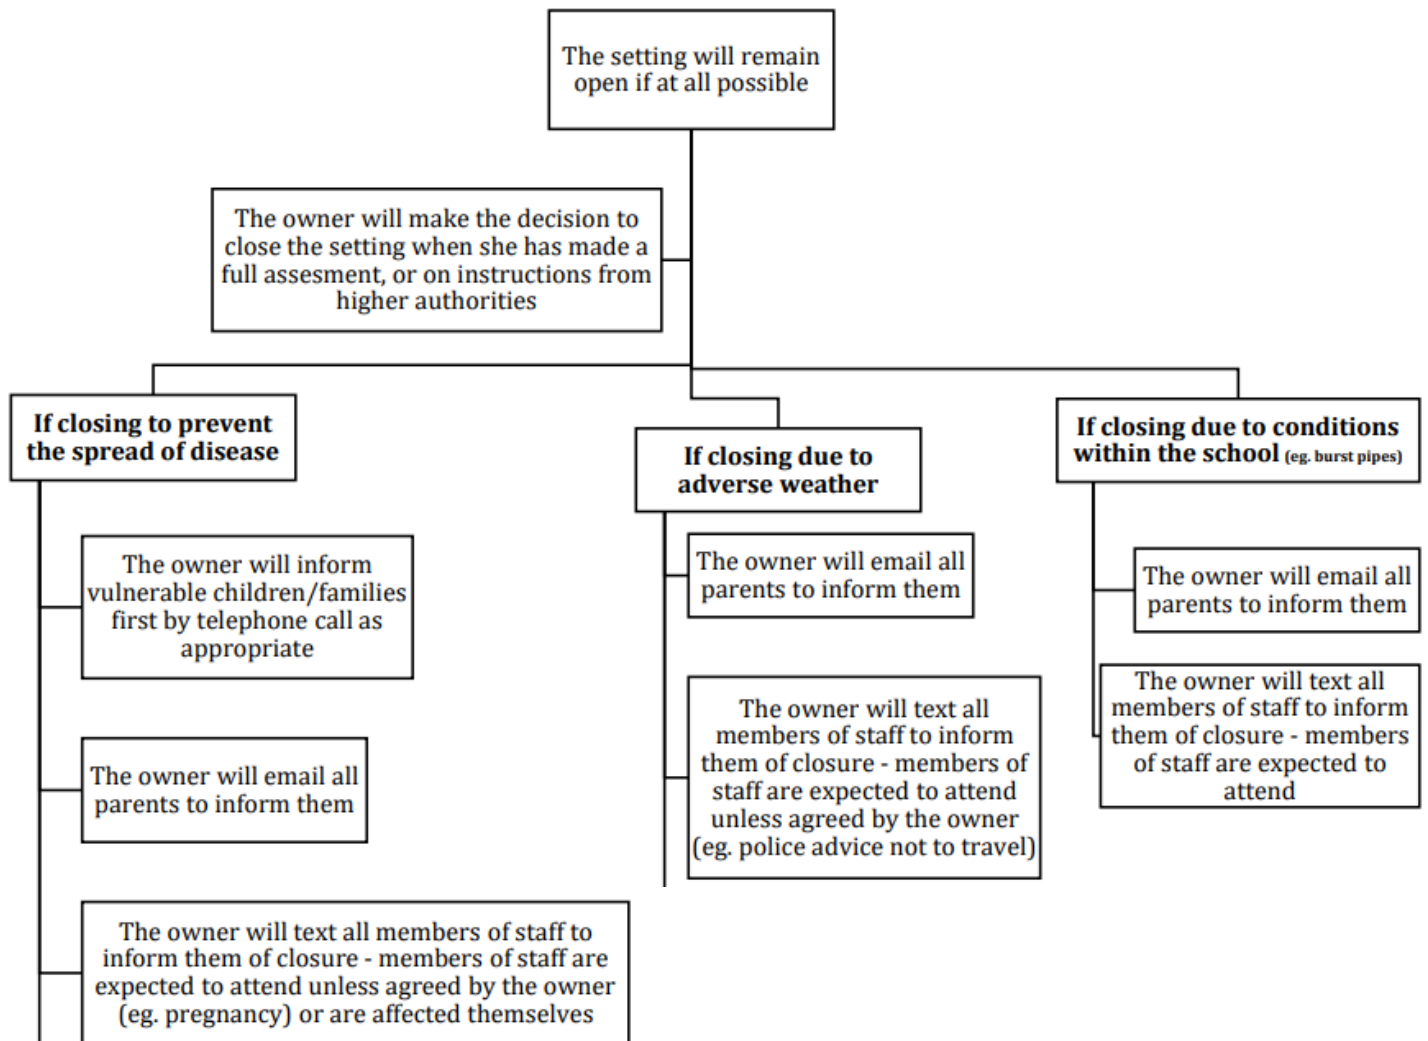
The setting will remain open if at all possible

The owner will make the decision to close the setting when she has made a full assesment, or on instructions from higher authorities

**If closing to prevent the spread of disease**

The owner will inform vulnerable children/families first by telephone call as appropriate

The owner will email all parents to inform them

The owner will text all members of staff to inform them of closure - members of staff are expected to attend unless agreed by the owner (eg. pregnancy) or are affected themselves

**If closing due to adverse weather**

The owner will email all parents to inform them

The owner will text all members of staff to inform them of closure - members of staff are expected to attend unless agreed by the owner (eg. police advice not to travel)

**If closing due to conditions within the school** (eg. burst pipes)

The owner will email all parents to inform them

The owner will text all members of staff to inform them of closure - members of staff are expected to attend